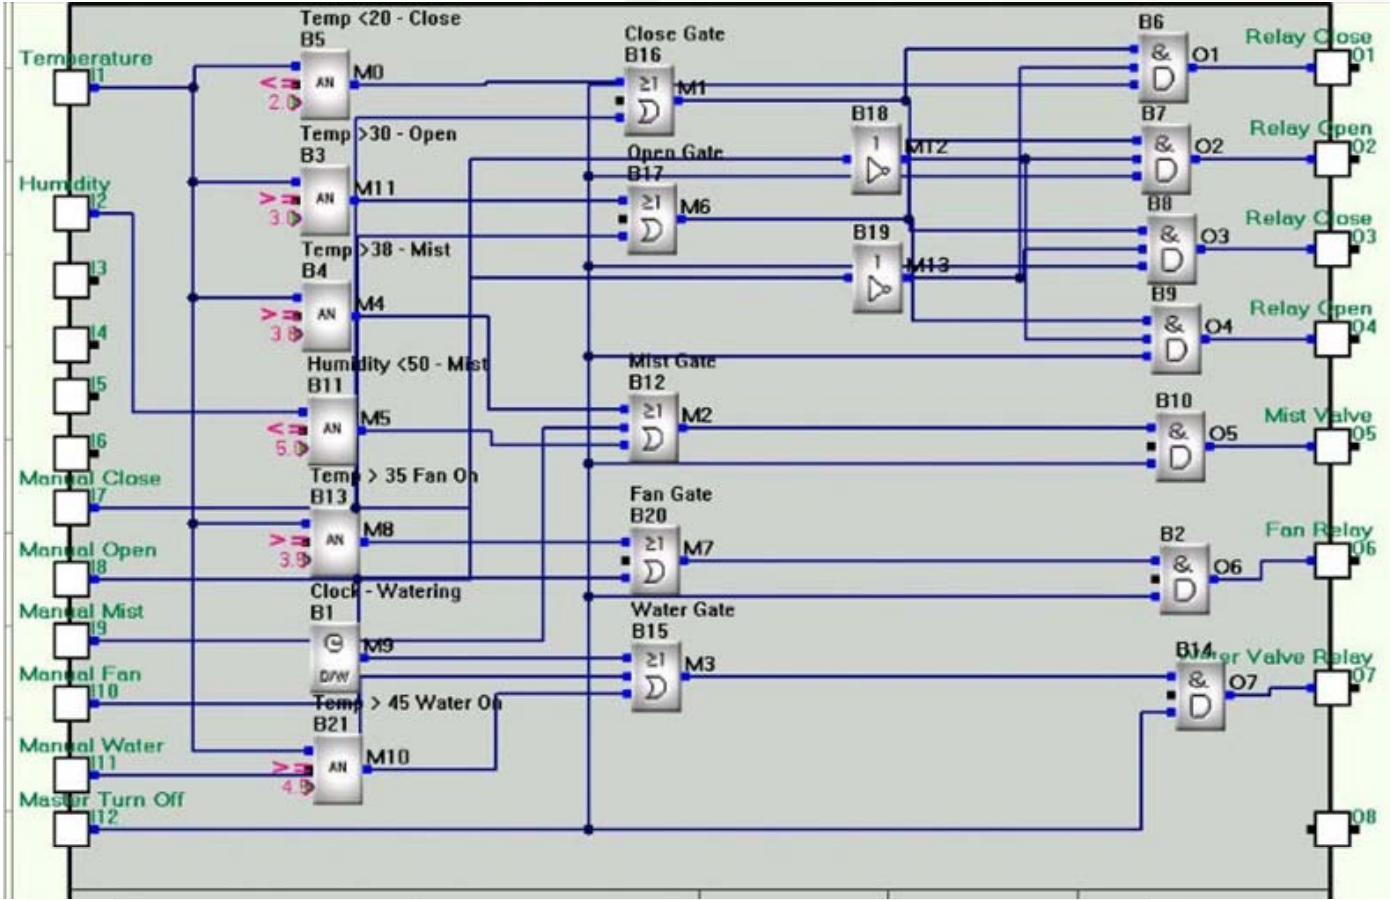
Temp <20 - Close
B5
Temperature
I1
<=
2.0
AN
M0
Close Gate
B16
≥1
M1
B6
&
O1
Relay Close
O1
Temp >30 - Open
B3
B18
1
M12
B7
&
O2
Relay Open
O2
Humidity
I2
>=
3.0
AN
M11
Open Gate
B17
≥1
M6
B8
&
O3
Relay Close
O3
I3
Temp >38 - Mist
B4
B19
1
M13
>=
3.8
AN
M4
B9
&
O4
Relay Open
O4
I4
I5
Humidity <50 - Mist
B11
Mist Gate
B12
≥1
M2
B10
&
O5
Mist Valve
O5
<=
5.0
AN
M5
I6
Manual Close
I7
Temp > 35 Fan On
B13
Fan Gate
B20
>=
3.5
AN
M8
≥1
M7
B2
&
O6
Fan Relay
O6
Manual Open
I8
Clock - Watering
B1
Water Gate
B15
Manual Mist
I9
D/W
M9
≥1
M3
B14
Water Valve Relay
&
O7
O7
Manual Fan
I10
Temp > 45 Water On
B21
Manual Water
I11
>=
4.5
AN
M10
Master Turn Off
I12
O8